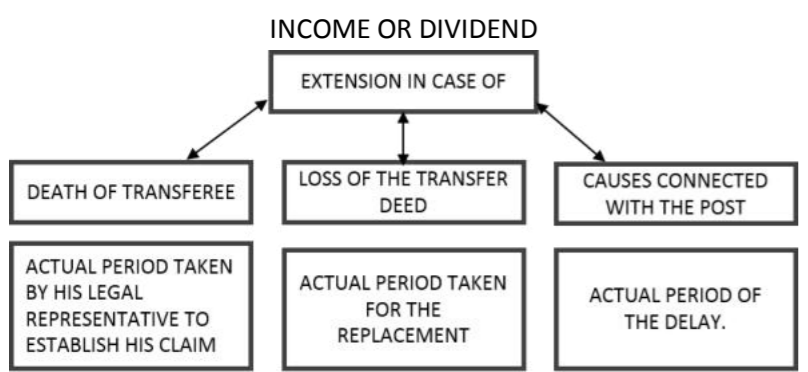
INCOME OR DIVIDEND

EXTENSION IN CASE OF

DEATH OF TRANSFEREE

LOSS OF THE TRANSFER DEED

CAUSES CONNECTED WITH THE POST

ACTUAL PERIOD TAKEN BY HIS LEGAL REPRESENTATIVE TO ESTABLISH HIS CLAIM

ACTUAL PERIOD TAKEN FOR THE REPLACEMENT

ACTUAL PERIOD OF THE DELAY.